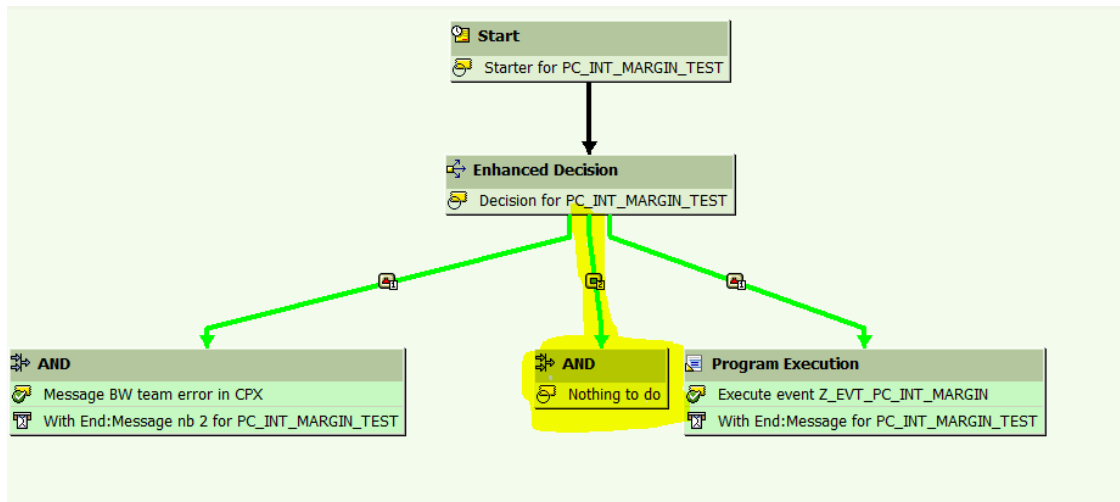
Start
Starter for PC_INT_MARGIN_TEST

Enhanced Decision
Decision for PC_INT_MARGIN_TEST

AND
Message BW team error in CPX
With End:Message nb 2 for PC_INT_MARGIN_TEST

AND
Nothing to do

Program Execution
Execute event Z_EVT_PC_INT_MARGIN
With End:Message for PC_INT_MARGIN_TEST